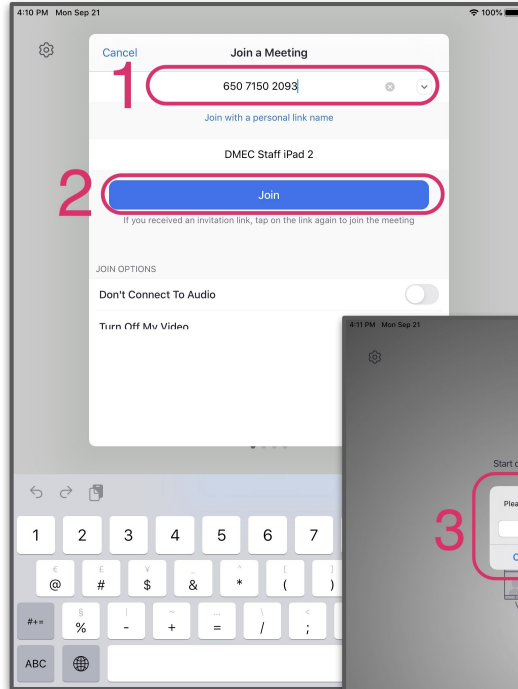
4:10 PM Mon Sep 21

100%

Cancel

Join a Meeting

1

650 7150 2093

Join with a personal link name

DMEC Staff iPad 2

2

Join

If you received an invitation link, tap on the link again to join the meeting

JOIN OPTIONS

Don't Connect To Audio

Turn Off My Video

1 2 3 4 5 6 7

€ £ ¥ _ ^ [ ]

@ # $ & * ( )

#+=

§ | ~ … \ <

% - + = / ;

ABC

4:11 PM Mon Sep 21

Start c

Plea

3

C